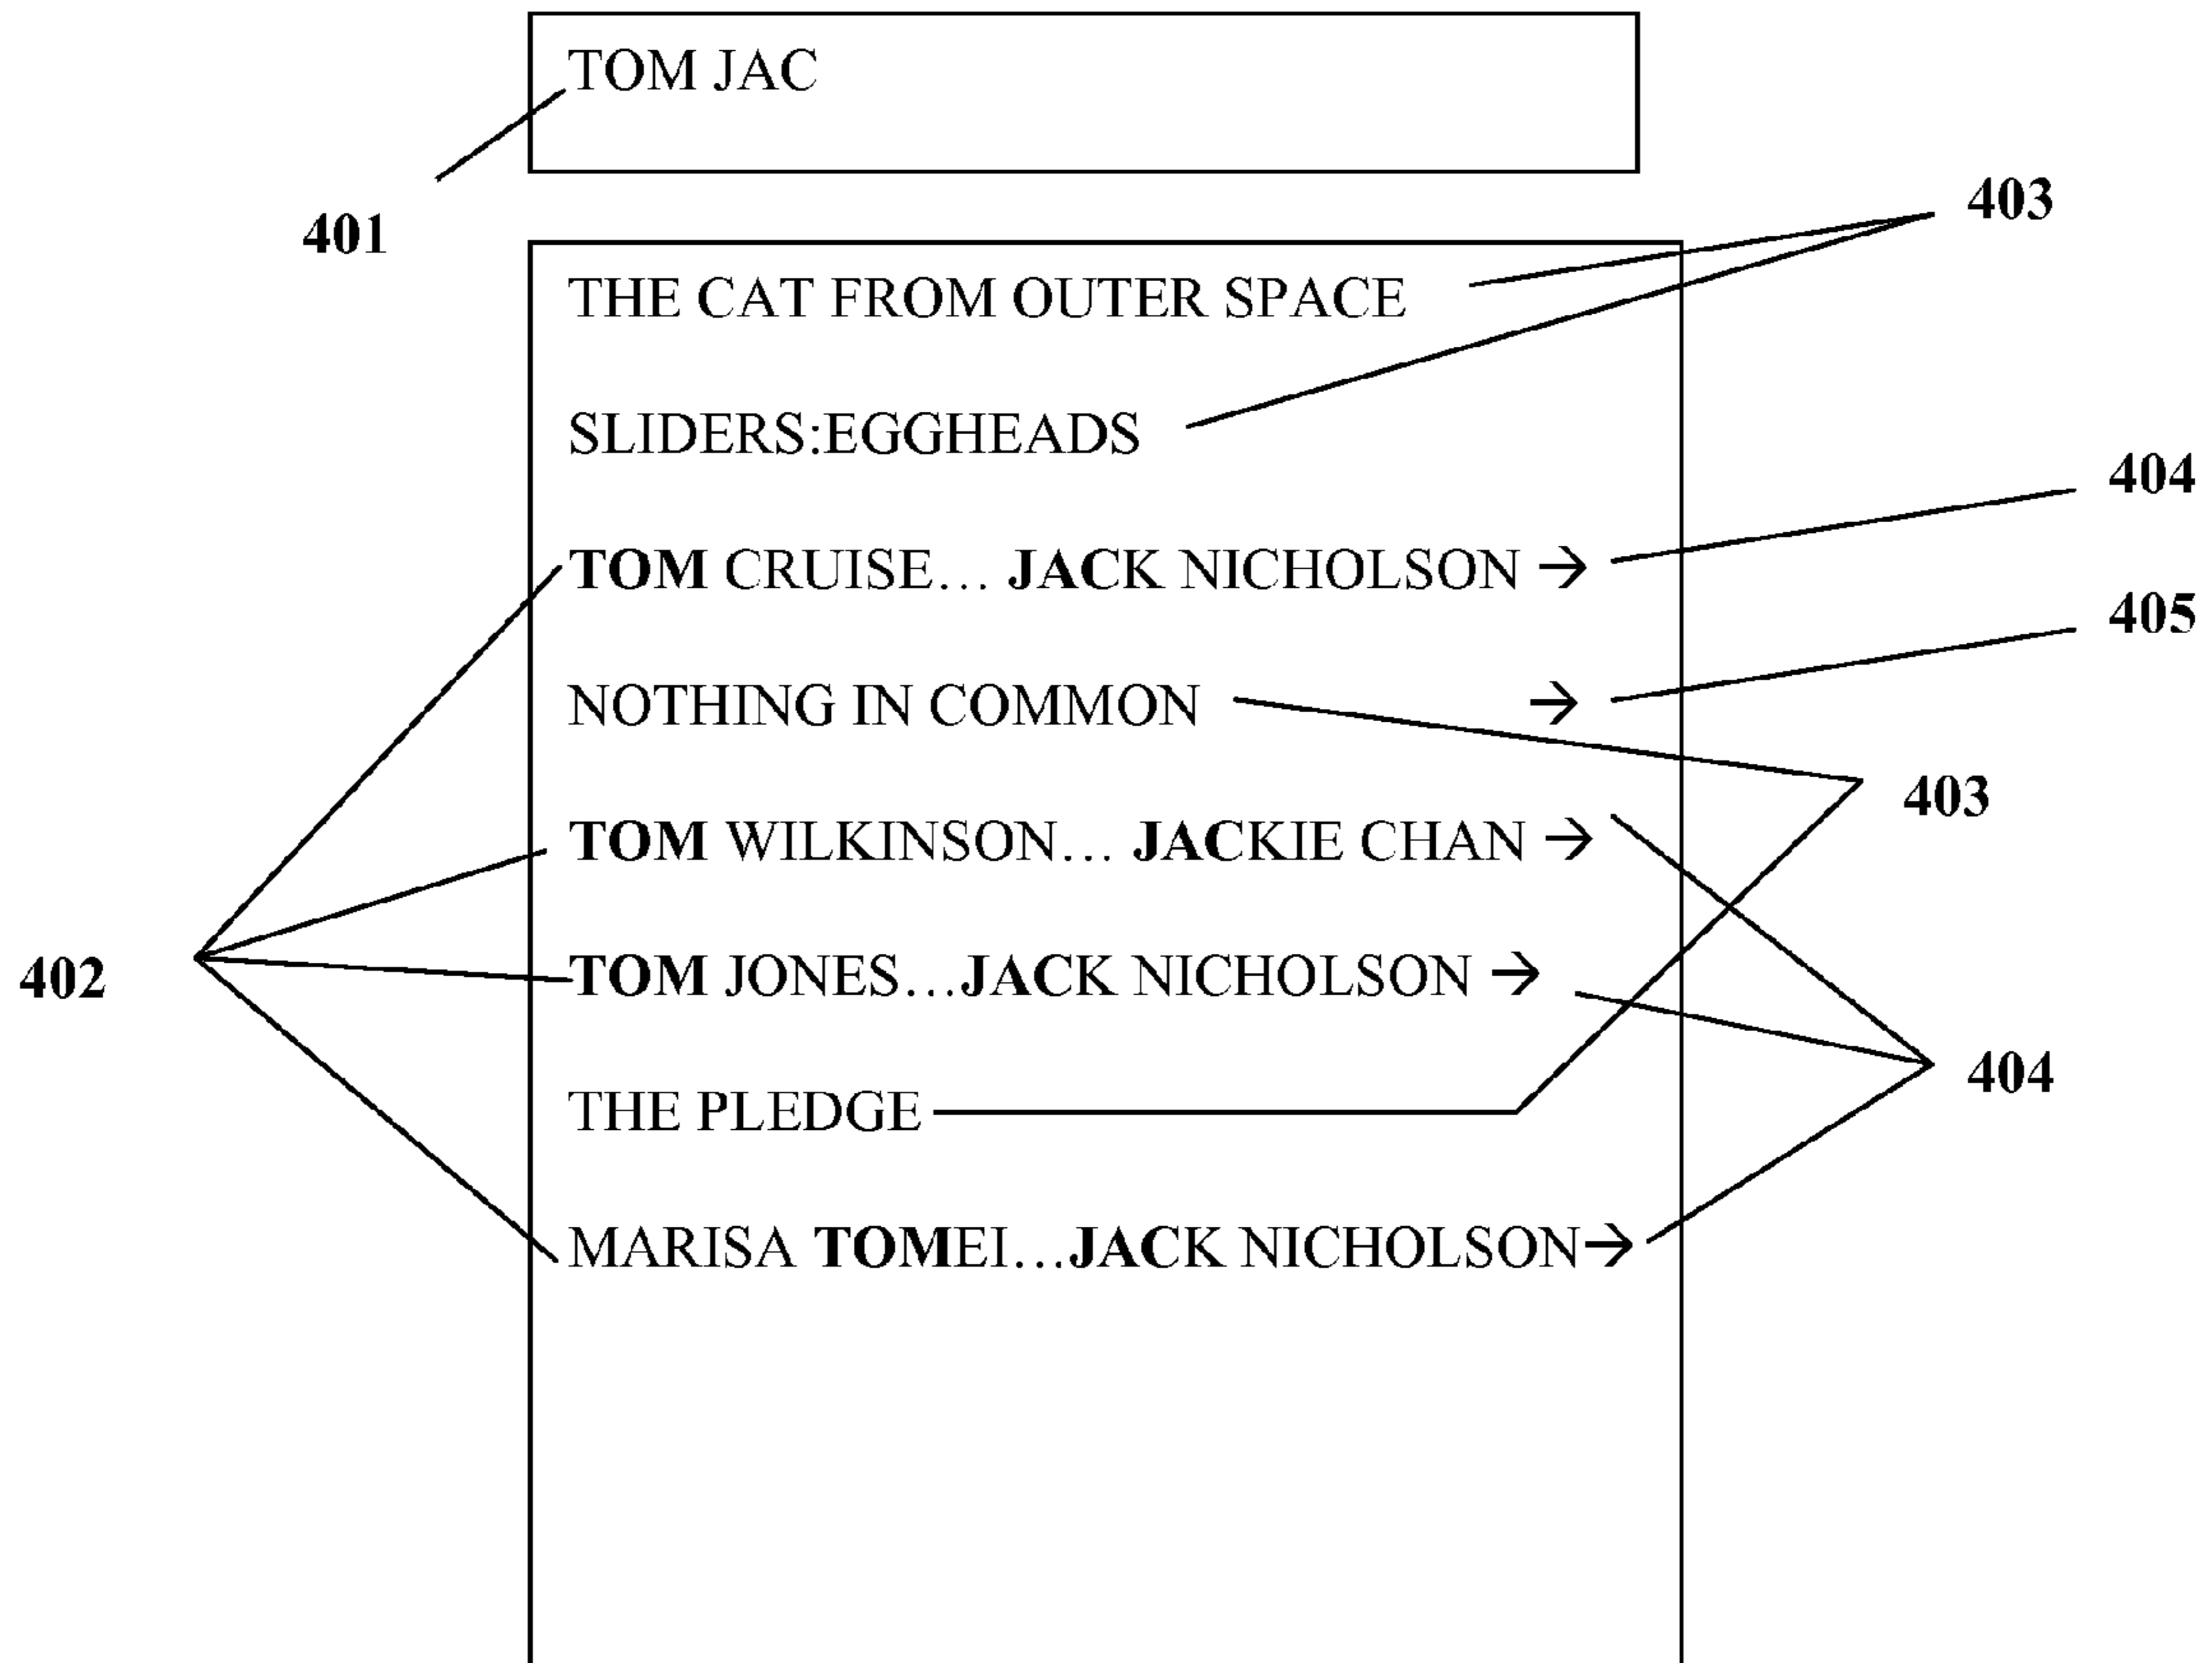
TOM JAC

401

403

THE CAT FROM OUTER SPACE

SLIDERS:EGGHEADS

404

TOM CRUISE… JACK NICHOLSON →

405

NOTHING IN COMMON →

403

TOM WILKINSON… JACKIE CHAN →

402

TOM JONES…JACK NICHOLSON →

404

THE PLEDGE

MARISA TOMEI…JACK NICHOLSON→